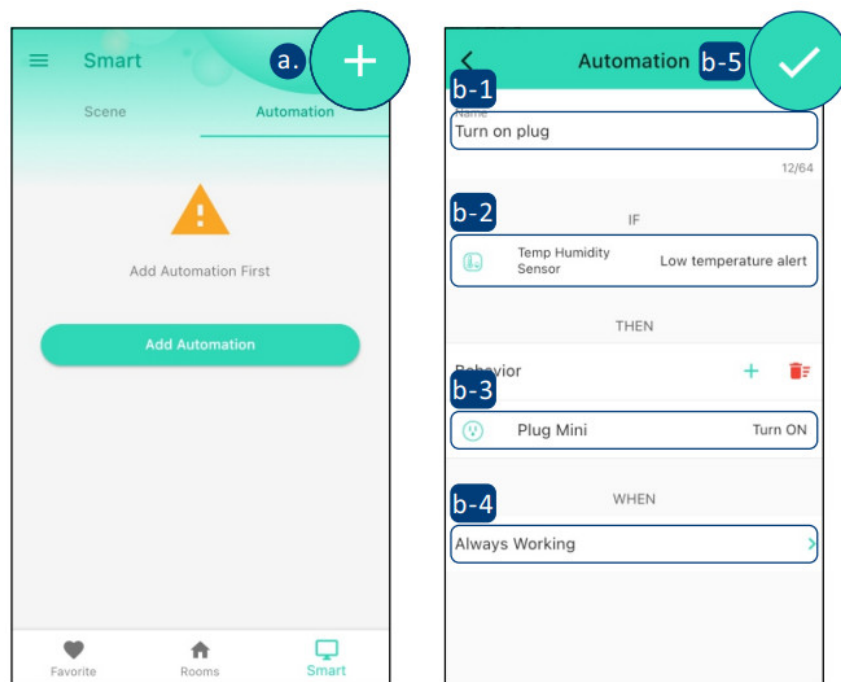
Smart
a.
Scene
Automation
Add Automation First
Add Automation
Favorite
Rooms
Smart

Automation
b-5
b-1
Name
Turn on plug
12/64
b-2
IF
Temp Humidity Sensor
Low temperature alert
THEN
Behavior
b-3
Plug Mini
Turn ON
b-4
WHEN
Always Working